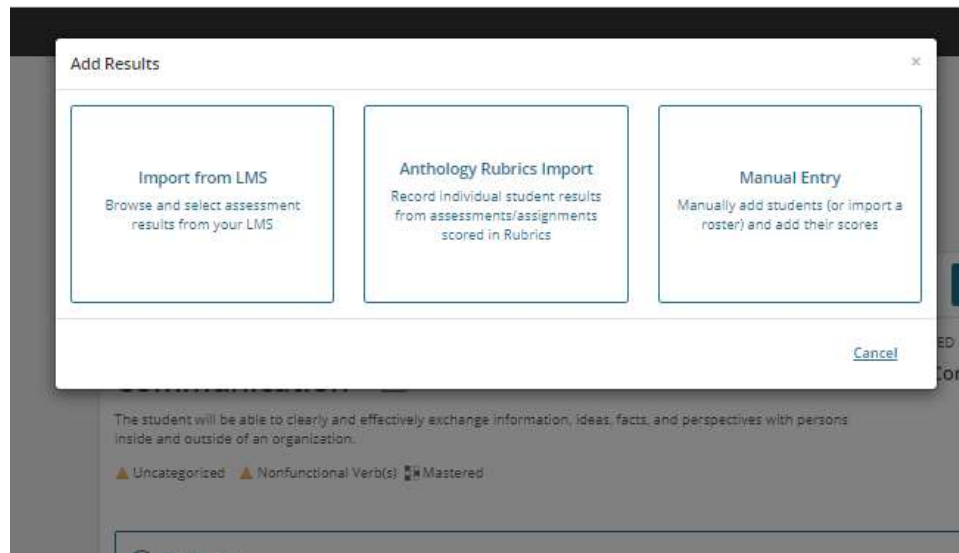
Add Results

×

Import from LMS
Browse and select assessment results from your LMS

Anthology Rubrics Import
Record individual student results from assessments/assignments scored in Rubrics

Manual Entry
Manually add students (or import a roster) and add their scores

Cancel

ED

Co

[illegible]

The student will be able to clearly and effectively exchange information, ideas, facts, and perspectives with persons inside and outside of an organization.

Uncategorized Nonfunctional Verb(s) Mastered